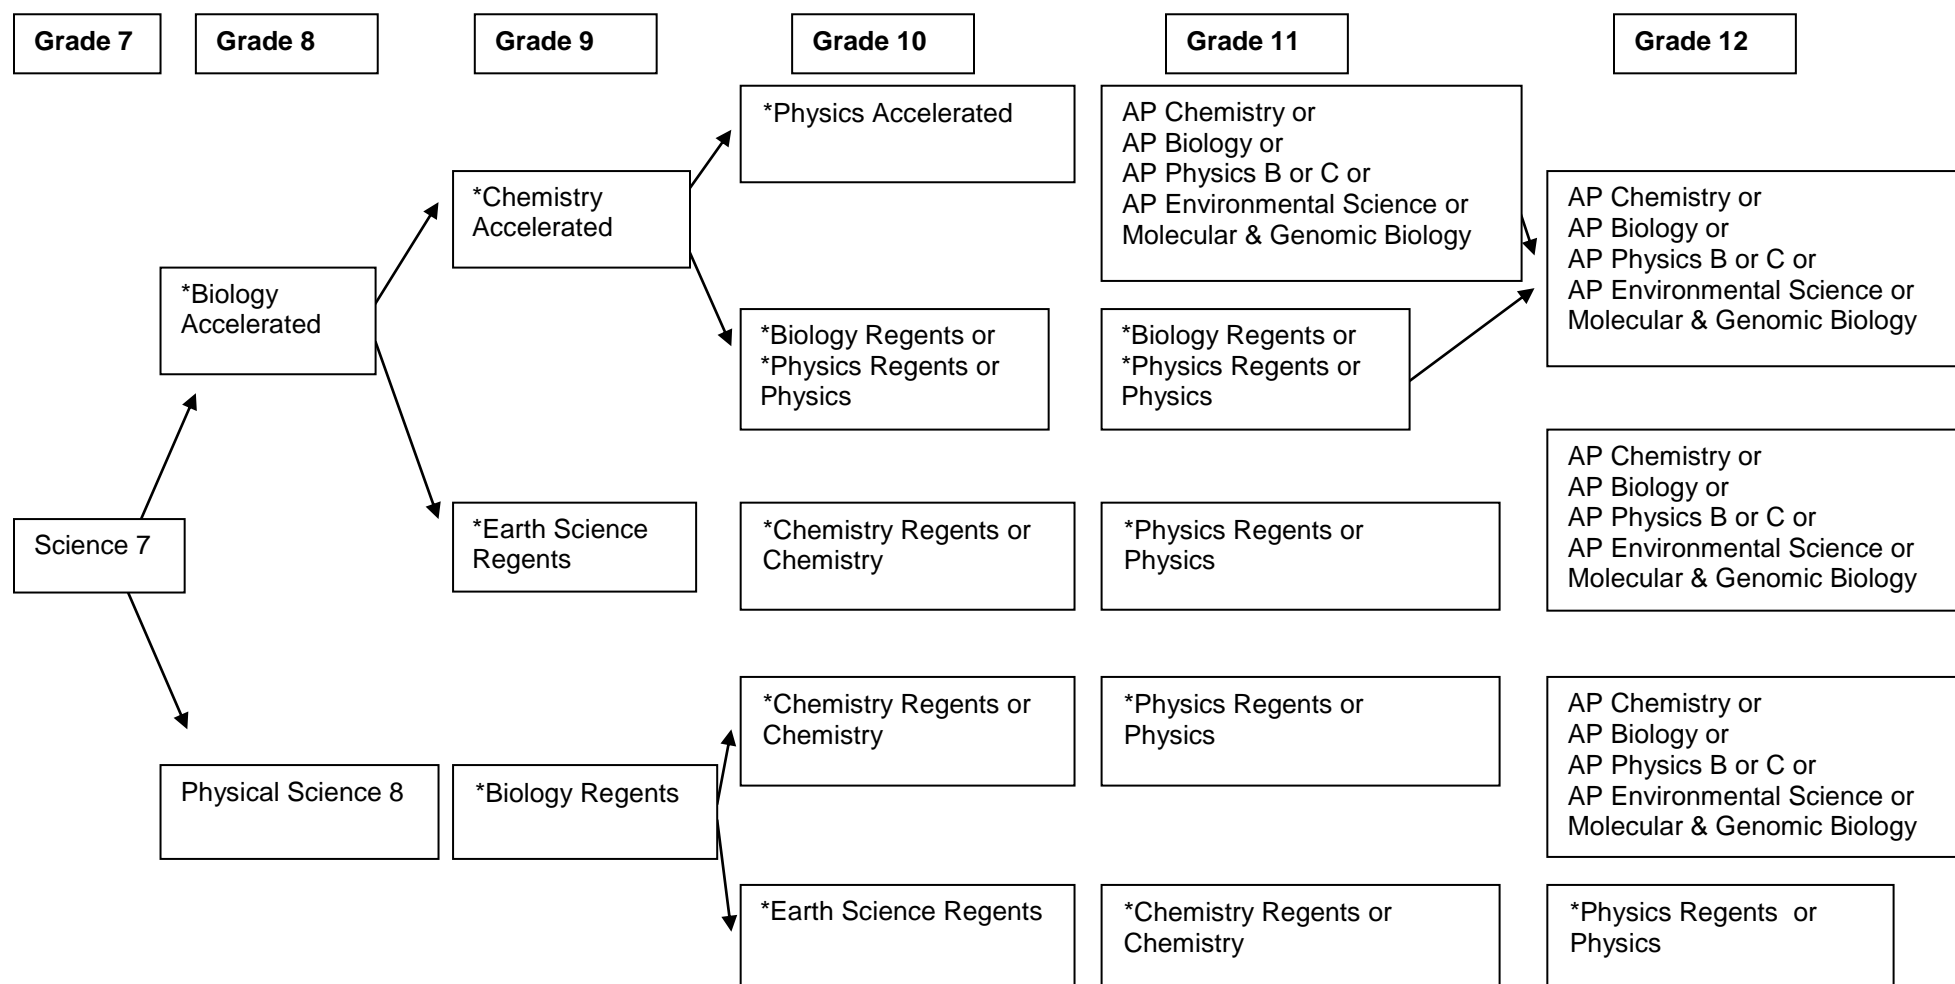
Grade 7

Grade 8

Grade 9

Grade 10

Grade 11

Grade 12

*Physics Accelerated

AP Chemistry or
AP Biology or
AP Physics B or C or
AP Environmental Science or
Molecular & Genomic Biology

*Chemistry Accelerated

AP Chemistry or
AP Biology or
AP Physics B or C or
AP Environmental Science or
Molecular & Genomic Biology

*Biology Accelerated

*Biology Regents or
*Physics Regents or
Physics

*Biology Regents or
*Physics Regents or
Physics

AP Chemistry or
AP Biology or
AP Physics B or C or
AP Environmental Science or
Molecular & Genomic Biology

Science 7

*Earth Science Regents

*Chemistry Regents or
Chemistry

*Physics Regents or
Physics

*Chemistry Regents or
Chemistry

*Physics Regents or
Physics

AP Chemistry or
AP Biology or
AP Physics B or C or
AP Environmental Science or
Molecular & Genomic Biology

Physical Science 8

*Biology Regents

*Earth Science Regents

*Chemistry Regents or
Chemistry

*Physics Regents or
Physics